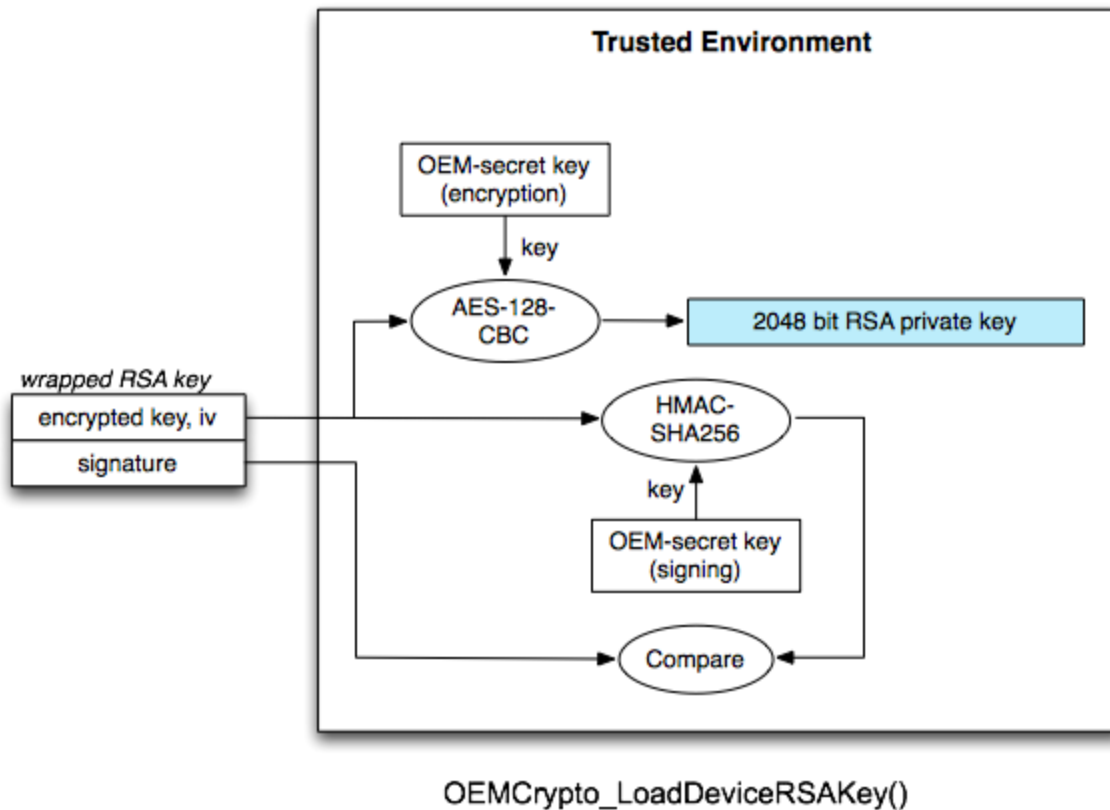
Trusted Environment

OEM-secret key (encryption)

key

AES-128-CBC

2048 bit RSA private key

wrapped RSA key

encrypted key, iv

signature

HMAC-SHA256

key

OEM-secret key (signing)

Compare

OEMCrypto_LoadDeviceRSAKey()